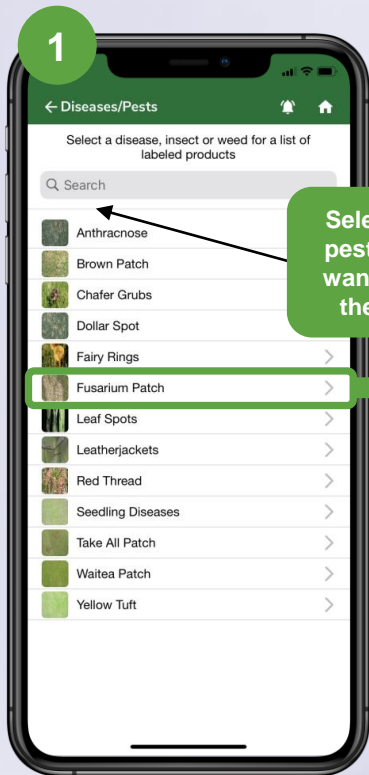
1

← Diseases/Pests

Select a disease, insect or weed for a list of labeled products

Search

Anthracnose
Brown Patch
Chafer Grubs
Dollar Spot
Fairy Rings
Fusarium Patch
Leaf Spots
Leatherjackets
Red Thread
Seedling Diseases
Take All Patch
Waitea Patch
Yellow Tuft

Sele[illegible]
pest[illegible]
wan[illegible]
the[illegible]